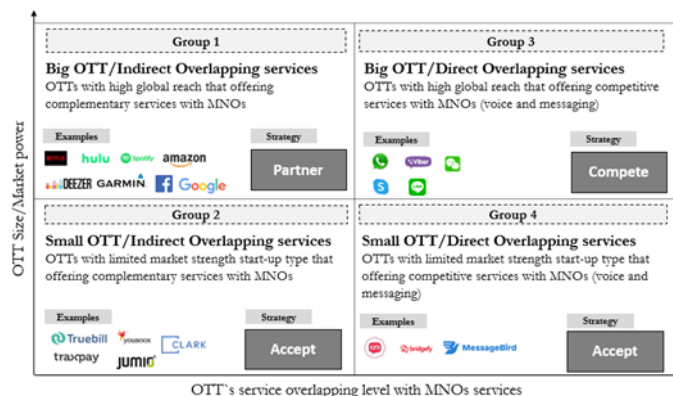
OTT Size/Market power

Group 1

Big OTT/Indirect Overlapping services

OTTs with high global reach that offering complementary services with MNOs

Examples

NETFLIX hulu Spotify amazon DEEZER GARMIN Google

Strategy

Partner

Group 3

Big OTT/Direct Overlapping services

OTTs with high global reach that offering competitive services with MNOs (voice and messaging)

Examples

Viber

Strategy

Compete

Group 2

Small OTT/Indirect Overlapping services

OTTs with limited market strength start-up type that offering complementary services with MNOs

Examples

Truebill YOUBOOX CLARK traxpay jumia

Strategy

Accept

Group 4

Small OTT/Direct Overlapping services

OTTs with limited market strength start-up type that offering competitive services with MNOs (voice and messaging)

Examples

bridgefy MessageBird

Strategy

Accept

OTT`s service overlapping level with MNOs services